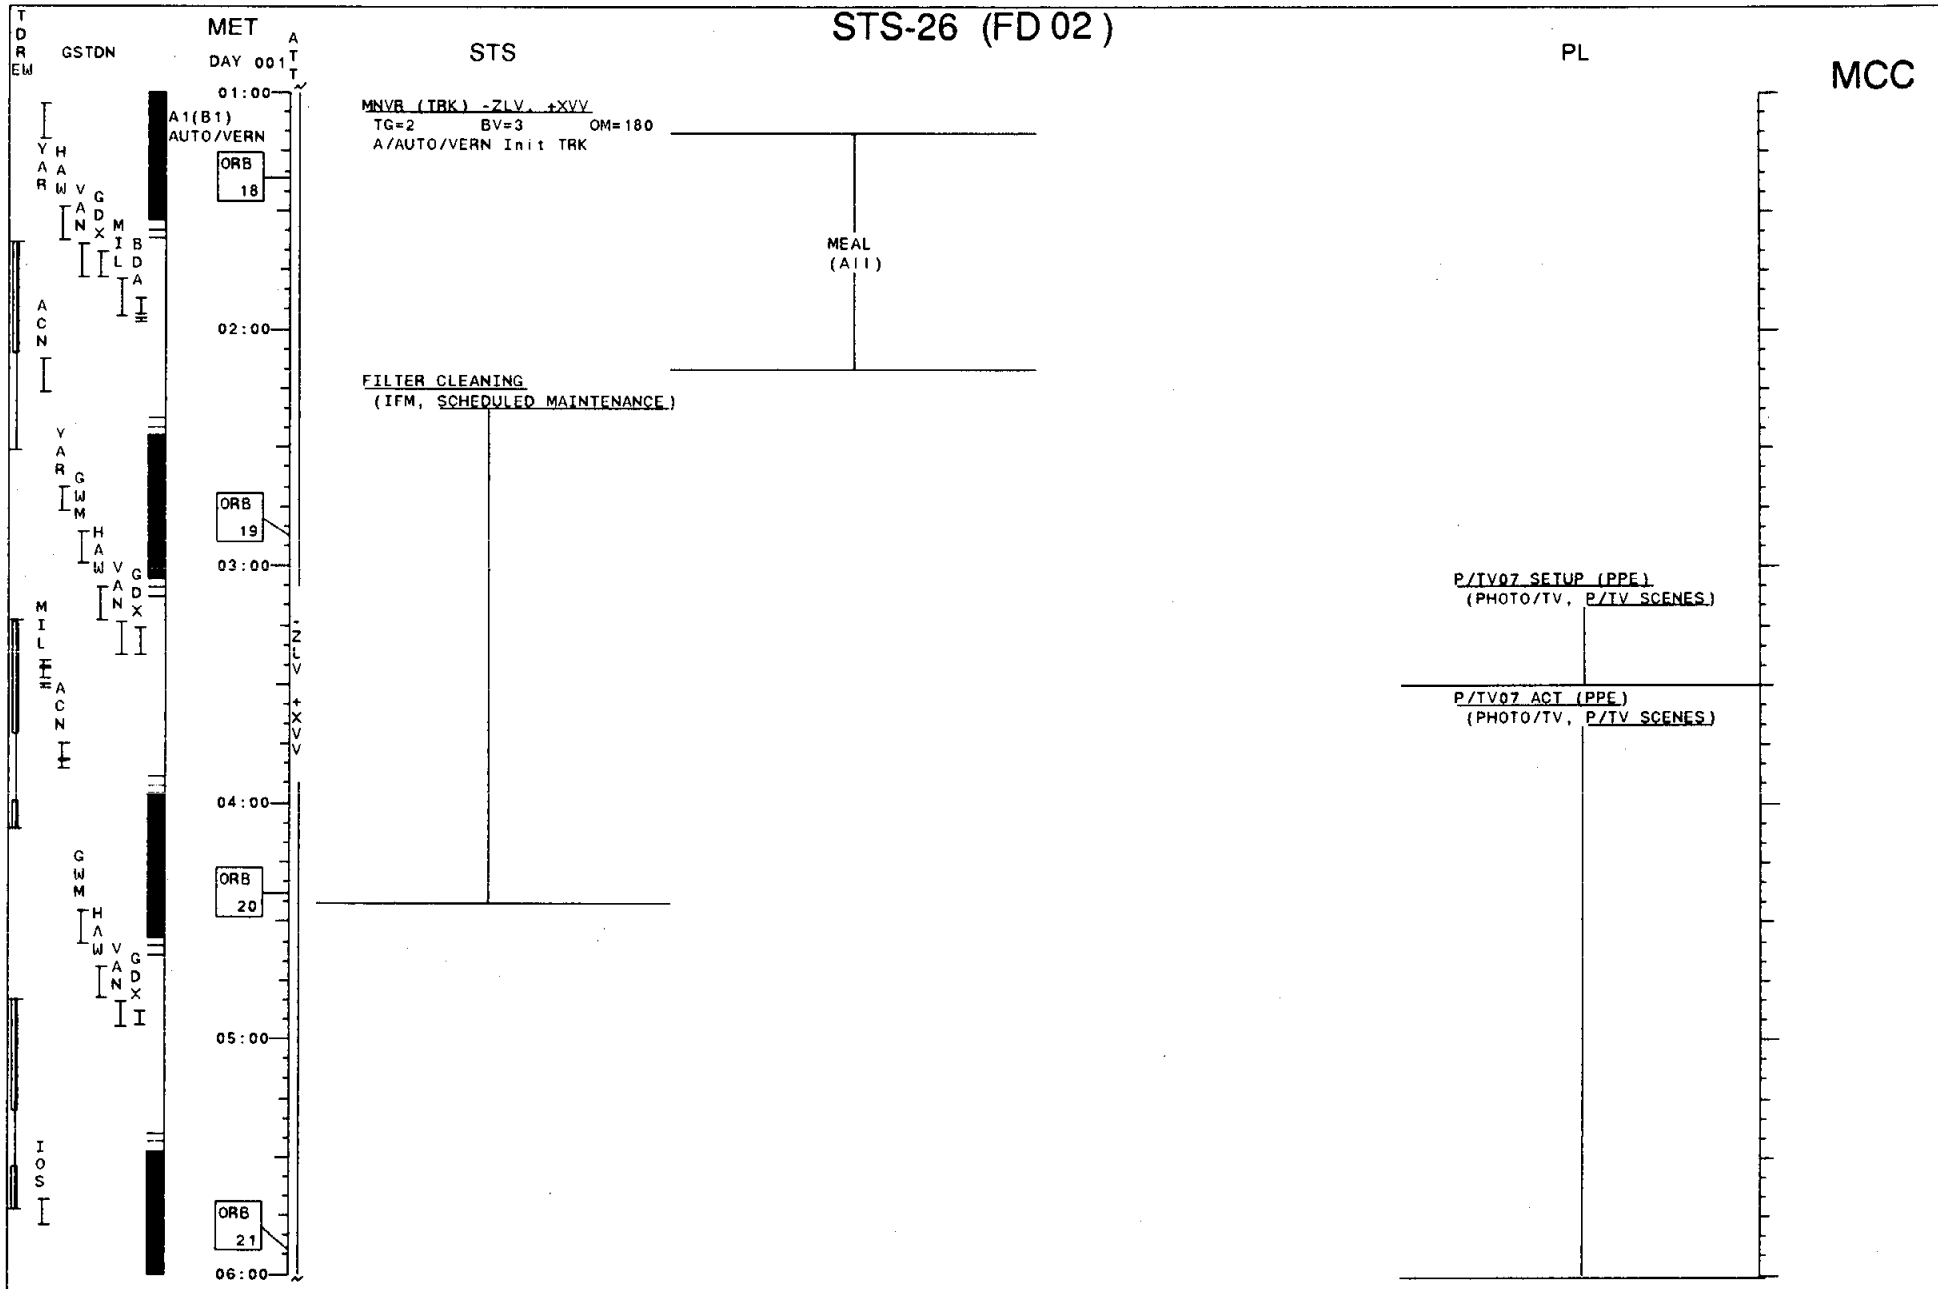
STS-26 (FD 02)

T D R E W

GSTDN

MET DAY 001

A T T

STS

PL

MCC

01:00

YAR HAW VAN GDX MIL BDA ACN

A1(B1) AUTO/VERN

ORB 18

MNVR (TRK) -ZLV, +XVV
TG=2 BV=3 OM=180
A/AUTO/VERN Init TRK

MEAL (All)

02:00

FILTER CLEANING
(IFM, SCHEDULED MAINTENANCE)

YAR GWM HAW VAN GDX

ORB 19

03:00

MIL ACN

-ZLV +XVV

P/TV07 SETUP (PPE)
(PHOTO/TV, P/TV SCENES)

P/TV07 ACT (PPE)
(PHOTO/TV, P/TV SCENES)

04:00

GWM HAW VAN GDX

ORB 20

05:00

IOS

ORB 21

06:00